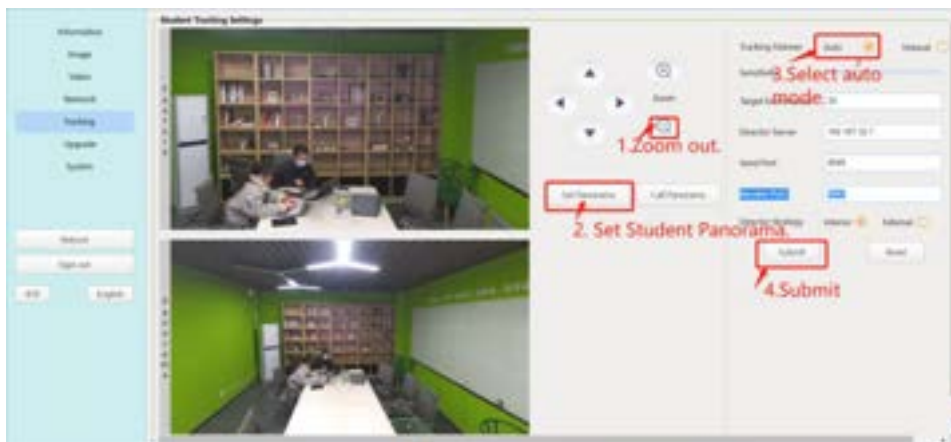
Student Tracking Settings

Information
Image
Video
Network
Tracking
Upgrade
System

Reboot
Sign out
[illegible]
English

Zoom
1.Zoom out.

Set Panorama
Call Panorama
2. Set Student Panorama.

Tracking Pattern
Auto
Manual
3.Select auto mode.
Sensitivity
Target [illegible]
Director Server
Send Port
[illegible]
Director Working
Interior
External

Submit
Reset
4.Submit